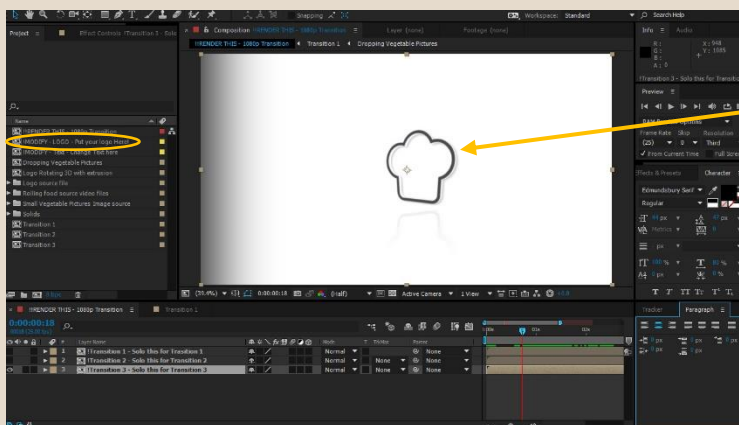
Snapping
Workspace: Standard
Search Help
Project
Effect Controls !Transition 3 - Solo
Composition !!RENDER THIS - 1080p Transition
Layer (none)
Footage (none)
!!RENDER THIS - 1080p Transition
Transition 1
Dropping Vegetable Pictures
Info
Audio
Preview
Frame Rate
Skip
Resolution
(25)
0
Third
From Current Time
Full Scre
Effects & Presets
Character
Edmundsbury Serif
Regular
Name
!!RENDER THIS - 1080p Transition
!MODIFY - LOGO - Put your logo Here
!MODIFY - TEXT - Change Text here
Dropping Vegetable Pictures
Logo Rotating 3D with extrusion
Logo source file
Rolling food source video files
Small Vegetable Pictures image source
Solids
Transition 1
Transition 2
Transition 3
(35.4%)
0:00:00:18
(Half)
Active Camera
1 View
!!RENDER THIS - 1080p Transition
Transition 1
0:00:00:18
Layer Name
Mode
T TrkMat
Parent
1 !Transition 1 - Solo this for Transition 1
Normal
None
2 !Transition 2 - Solo this for Transition 2
Normal
None
None
3 !Transition 3 - Solo this for Transition 3
Normal
None
None
Tracker
Paragraph
0 px
0 px
0 px
0 px
0 px